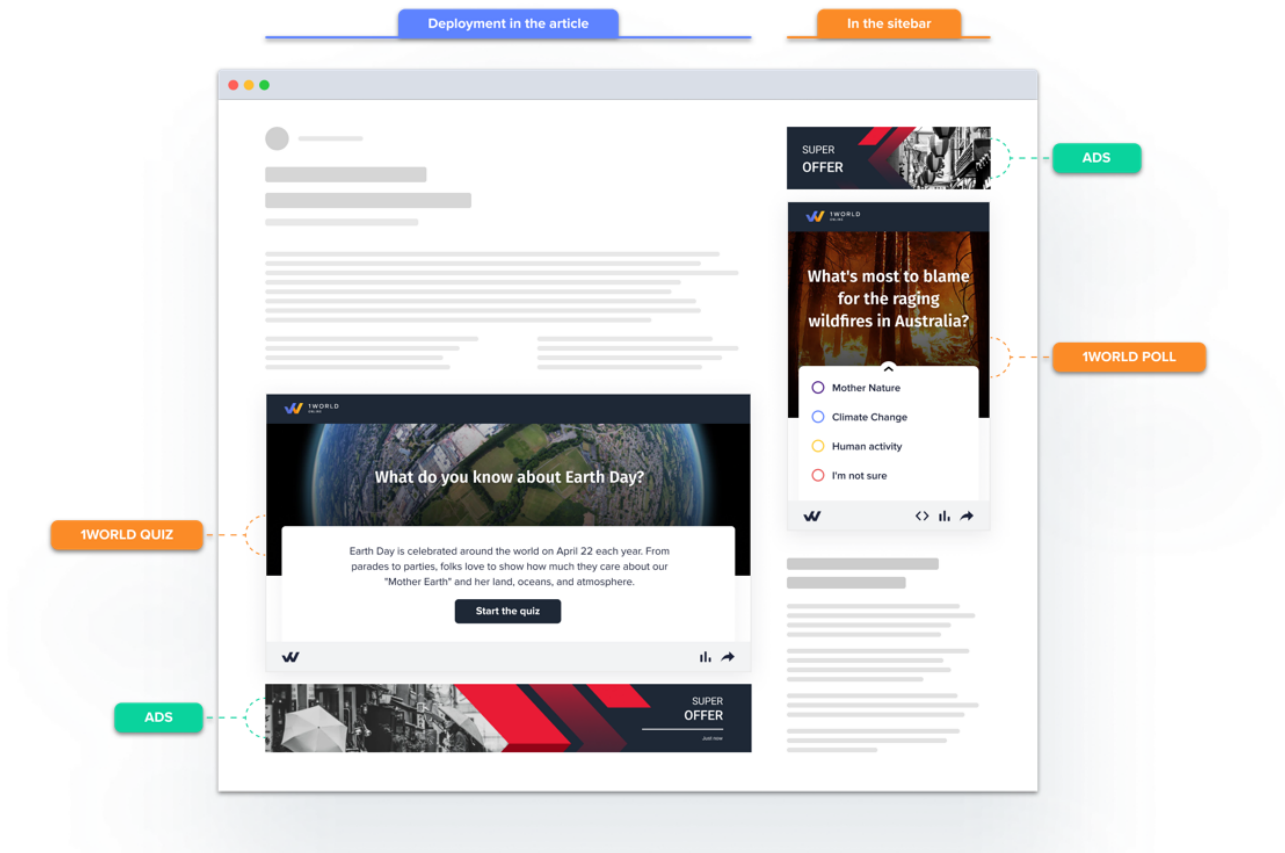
Deployment in the article

In the sitebar

SUPER
OFFER

ADS

1WORLD ONLINE

What's most to blame for the raging wildfires in Australia?

1WORLD POLL

Mother Nature

Climate Change

Human activity

I'm not sure

1WORLD ONLINE

What do you know about Earth Day?

1WORLD QUIZ

Earth Day is celebrated around the world on April 22 each year. From parades to parties, folks love to show how much they care about our "Mother Earth" and her land, oceans, and atmosphere.

Start the quiz

ADS

SUPER
OFFER

Just now